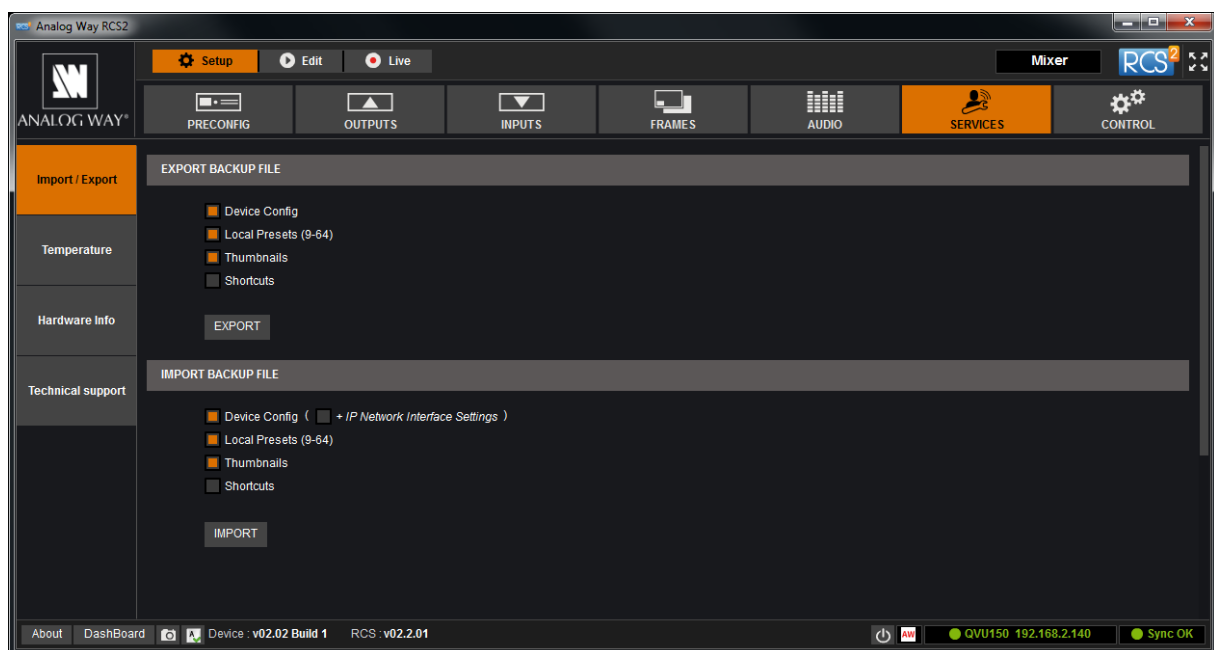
Analog Way RCS2

Setup Edit Live

Mixer

RCS 2

ANALOG WAY®

PRECONFIG OUTPUTS INPUTS FRAMES AUDIO SERVICES CONTROL

Import / Export

Temperature

Hardware Info

Technical support

EXPORT BACKUP FILE

Device Config
Local Presets (9-64)
Thumbnails
Shortcuts

EXPORT

IMPORT BACKUP FILE

Device Config ( + IP Network Interface Settings )
Local Presets (9-64)
Thumbnails
Shortcuts

IMPORT

About DashBoard Device : v02.02 Build 1 RCS : v02.2.01

AW QVU150 192.168.2.140 Sync OK